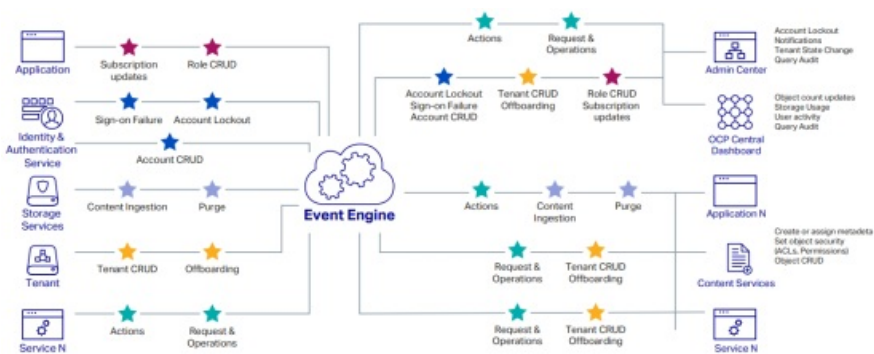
Application

Subscription updates

Role CRUD

Identity & Authentication Service

Sign-on Failure

Account Lockout

Account CRUD

Storage Services

Content Ingestion

Purge

Tenant

Tenant CRUD

Offboarding

Service N

Actions

Request & Operations

Event Engine

Actions

Request & Operations

Account Lockout Sign-on Failure Account CRUD

Tenant CRUD Offboarding

Role CRUD Subscription updates

Admin Center

Account Lockout
Notifications
Tenant State Change
Query Audit

OCP Central Dashboard

Object count updates
Storage Usage
User activity
Query Audit

Actions

Content Ingestion

Purge

Application N

Create or assign metadata
Set object security (ACLs, Permissions)
Object CRUD

Request & Operations

Tenant CRUD Offboarding

Content Services

Request & Operations

Tenant CRUD Offboarding

Service N